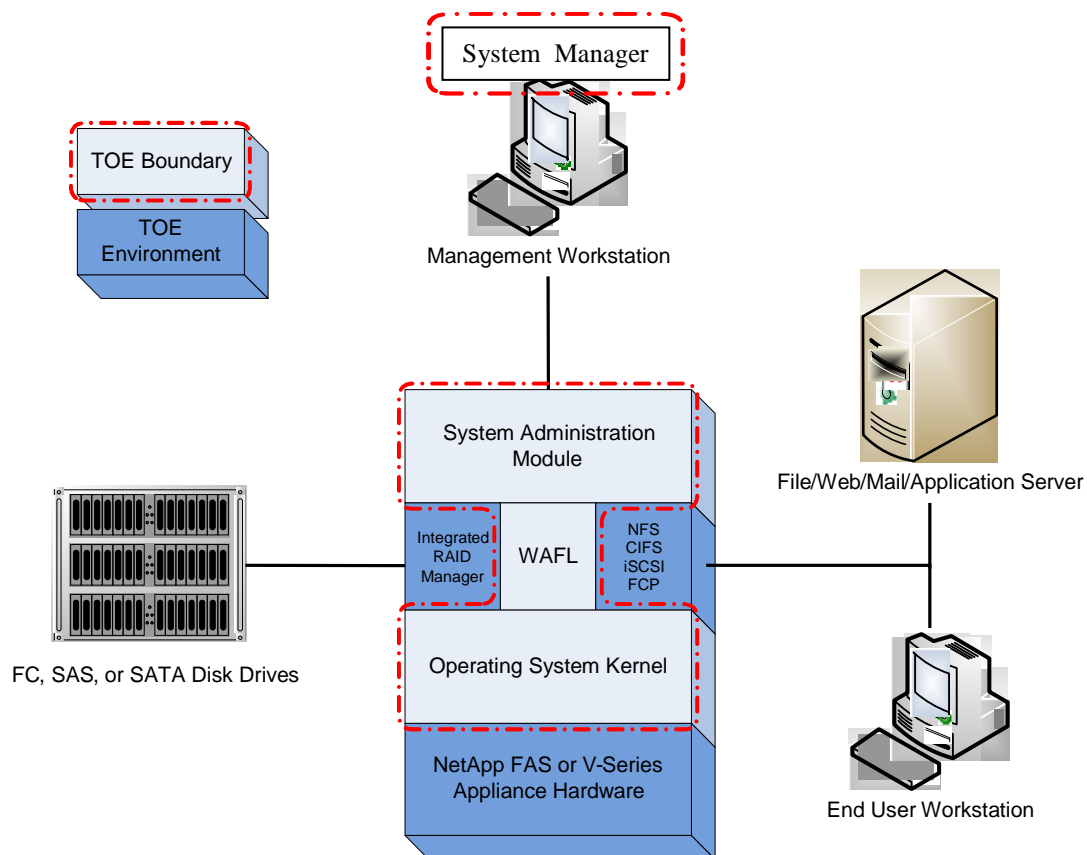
System Manager

TOE Boundary

TOE Environment

Management Workstation

File/Web/Mail/Application Server

System Administration Module

Integrated RAID Manager

WAFL

NFS
CIFS
iSCSI
FCP

Operating System Kernel

NetApp FAS or V-Series Appliance Hardware

FC, SAS, or SATA Disk Drives

End User Workstation